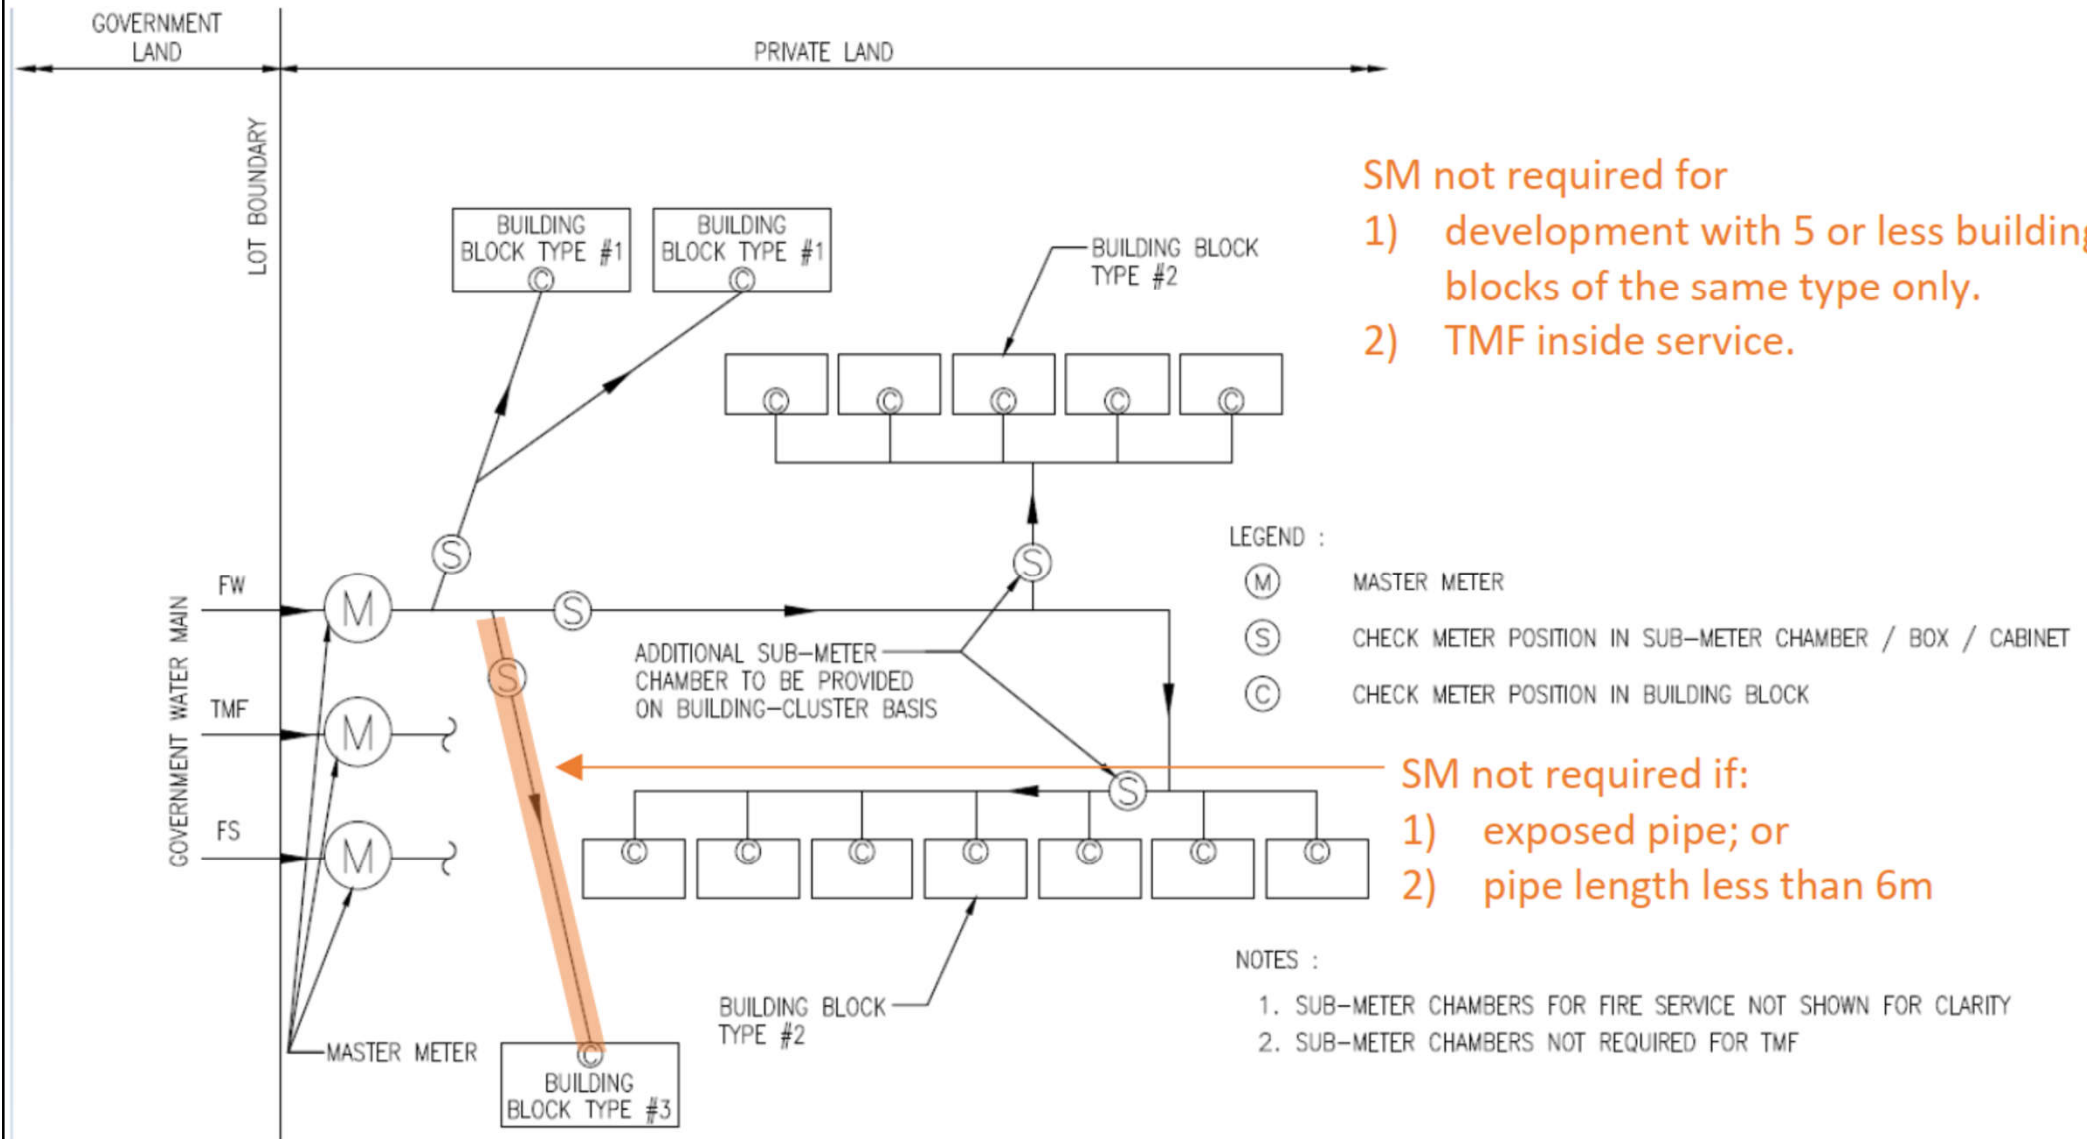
GOVERNMENT LAND

PRIVATE LAND

LOT BOUNDARY

BUILDING BLOCK TYPE #1
C

BUILDING BLOCK TYPE #1
C

BUILDING BLOCK TYPE #2

C C C C C

SM not required for
1) development with 5 or less building
blocks of the same type only.
2) TMF inside service.

GOVERNMENT WATER MAIN

FW

TMF

FS

M

M

M

S

S

S

S

S

ADDITIONAL SUB-METER CHAMBER TO BE PROVIDED ON BUILDING-CLUSTER BASIS

LEGEND :
M MASTER METER
S CHECK METER POSITION IN SUB-METER CHAMBER / BOX / CABINET
C CHECK METER POSITION IN BUILDING BLOCK

SM not required if:
1) exposed pipe; or
2) pipe length less than 6m

C C C C C C C

BUILDING BLOCK TYPE #2

MASTER METER

C
BUILDING BLOCK TYPE #3

NOTES :
1. SUB-METER CHAMBERS FOR FIRE SERVICE NOT SHOWN FOR CLARITY
2. SUB-METER CHAMBERS NOT REQUIRED FOR TMF